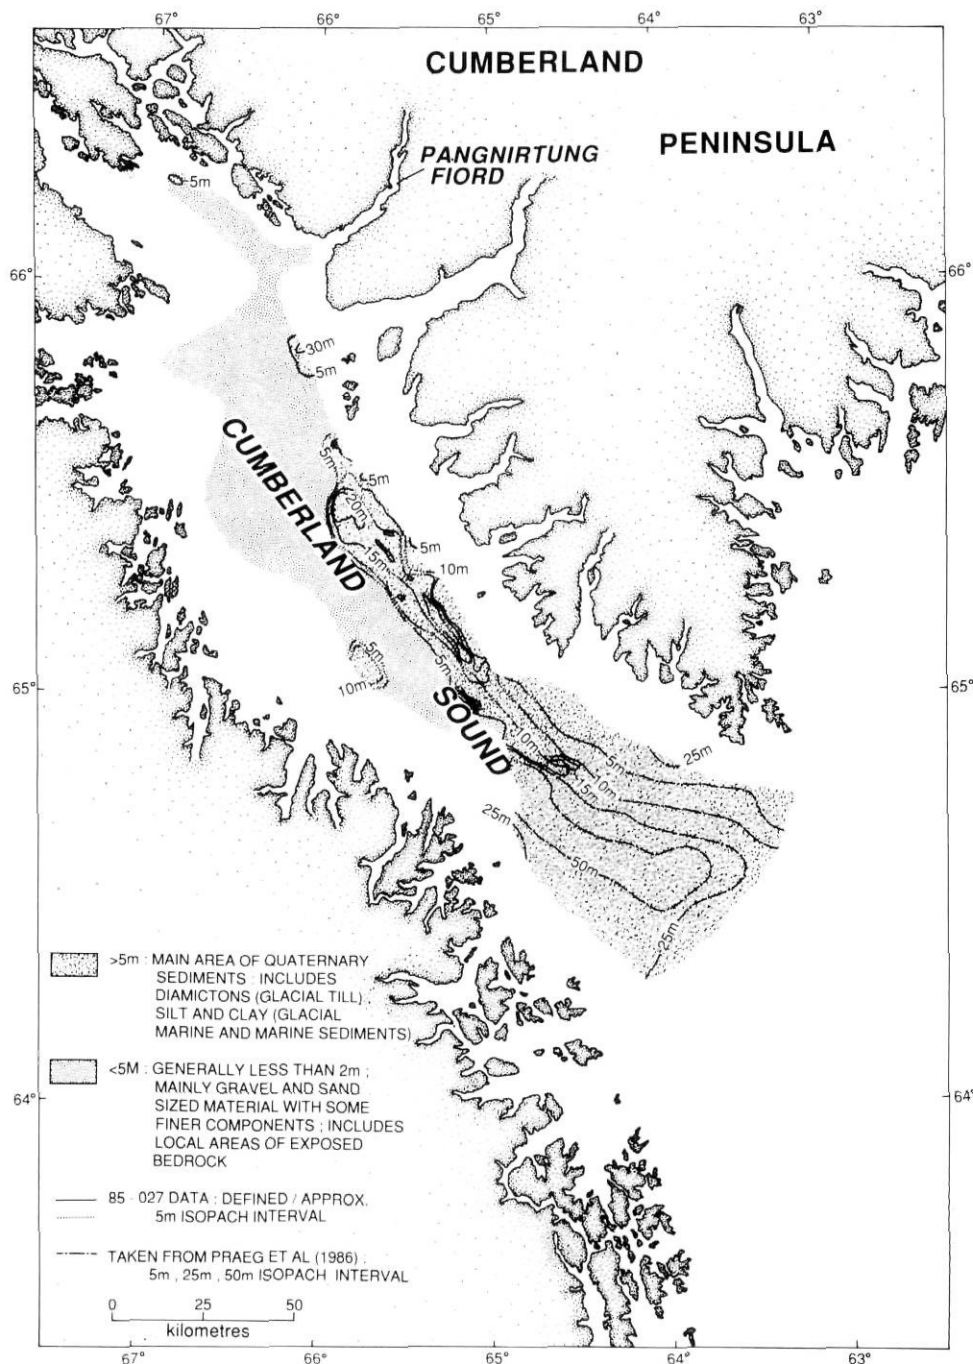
67°
66°
65°
64°
63°

CUMBERLAND

PENINSULA

PANGNIRTUNG FIORD

5m

66°

66°

30m
5m

CUMBERLAND

5m
5m
20m
15m
5m
10m

5m
10m
5m

65°

65°

SOUND

10m
5m
10m
15m
25m
25m
50m
25m

>5m : MAIN AREA OF QUATERNARY SEDIMENTS : INCLUDES DIAMICTONS (GLACIAL TILL), SILT AND CLAY (GLACIAL MARINE AND MARINE SEDIMENTS)

<5M : GENERALLY LESS THAN 2m ; MAINLY GRAVEL AND SAND SIZED MATERIAL WITH SOME FINER COMPONENTS ; INCLUDES LOCAL AREAS OF EXPOSED BEDROCK

64°

64°

85 - 027 DATA : DEFINED / APPROX. 5m ISOPACH INTERVAL

TAKEN FROM PRAEG ET AL (1986) : 5m , 25m , 50m ISOPACH INTERVAL

0
25
50
kilometres

67°
66°
65°
64°
63°